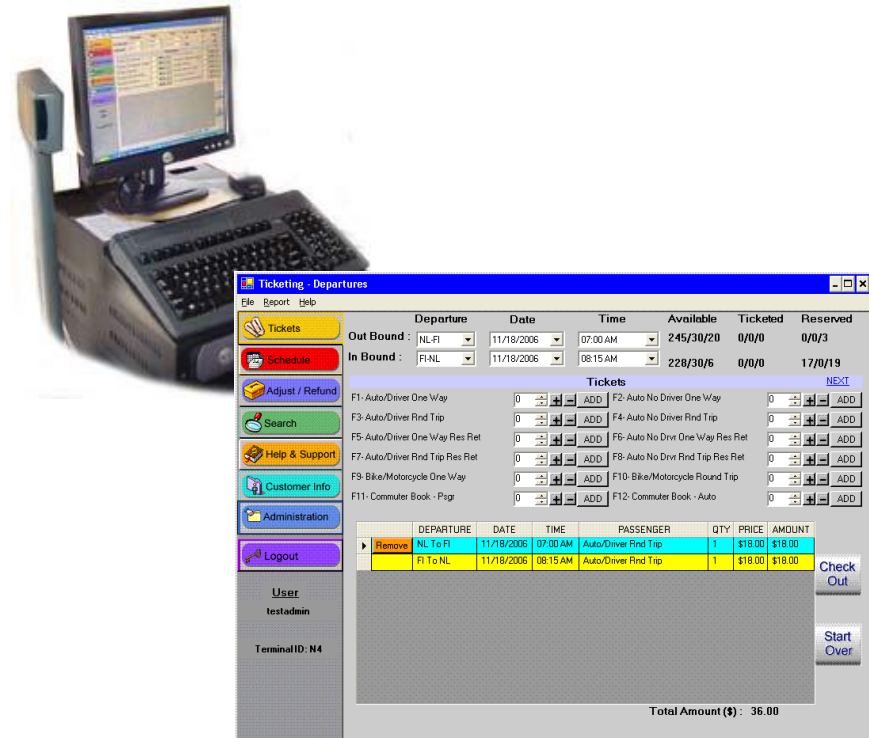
Ticketing - Departures

File Report Help

Tickets
Schedule
Adjust / Refund
Search
Help & Support
Customer Info
Administration
Logout

User
testadmin

Terminal ID: N4

| | Departure | Date | Time | Available | Ticketed | Reserved |
|---|---|---|---|---|---|---|
| Out Bound : | NL-FI | 11/18/2006 | 07:00 AM | 245/30/20 | 0/0/0 | 0/0/3 |
| In Bound : | FI-NL | 11/18/2006 | 08:15 AM | 228/30/6 | 0/0/0 | 17/0/19 |

Tickets NEXT

F1- Auto/Driver One Way 0 + − ADD
F2- Auto No Driver One Way 0 + − ADD
F3- Auto/Driver Rnd Trip 0 + − ADD
F4- Auto No Driver Rnd Trip 0 + − ADD
F5- Auto/Driver One Way Res Ret 0 + − ADD
F6- Auto No Drvr One Way Res Ret 0 + − ADD
F7- Auto/Driver Rnd Trip Res Ret 0 + − ADD
F8- Auto No Drvr Rnd Trip Res Ret 0 + − ADD
F9- Bike/Motorcycle One Way 0 + − ADD
F10- Bike/Motorcycle Round Trip 0 + − ADD
F11- Commuter Book - Psgr 0 + − ADD
F12- Commuter Book - Auto 0 + − ADD

| | DEPARTURE | DATE | TIME | PASSENGER | QTY | PRICE | AMOUNT |
|---|---|---|---|---|---|---|---|
| Remove | NL To FI | 11/18/2006 | 07:00 AM | Auto/Driver Rnd Trip | 1 | $18.00 | $18.00 |
| | FI To NL | 11/18/2006 | 08:15 AM | Auto/Driver Rnd Trip | 1 | $18.00 | $18.00 |

Check Out

Start Over

Total Amount ($) : 36.00